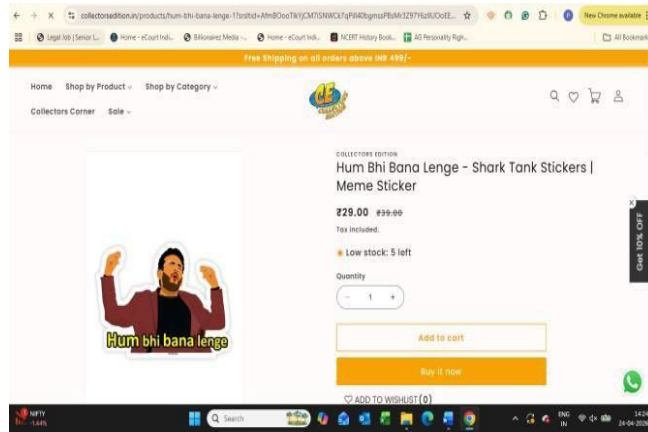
collectorsedition.in/products/hum-bhi-bana-lenge-1?srsltid=AfmBOooTkYjCM7iSNWCk7qFi840bgmszPBsMr3Z97Yfiz8UOoEE...

New Chrome available

Legal Job | Senior L... Home - eCourt Indi... Billionaire Media -... Home - eCourt Indi... NCERT History Book... AS Personality Righ...

All Bookmarks

Free Shipping on all orders above INR 499/-

Home Shop by Product Shop by Category

Collectors Corner Sale

CE

COLLECTORS EDITION

Hum Bhi Bana Lenge - Shark Tank Stickers | Meme Sticker

₹29.00 ₹39.00

Tax included.

Low stock: 5 left

Quantity

- 1 +

Add to cart

Buy it now

ADD TO WISHLIST (0)

Hum bhi bana lenge

Get 10% OFF

NIFTY -1.44%

Search

ENG IN

14:24 24-04-2024